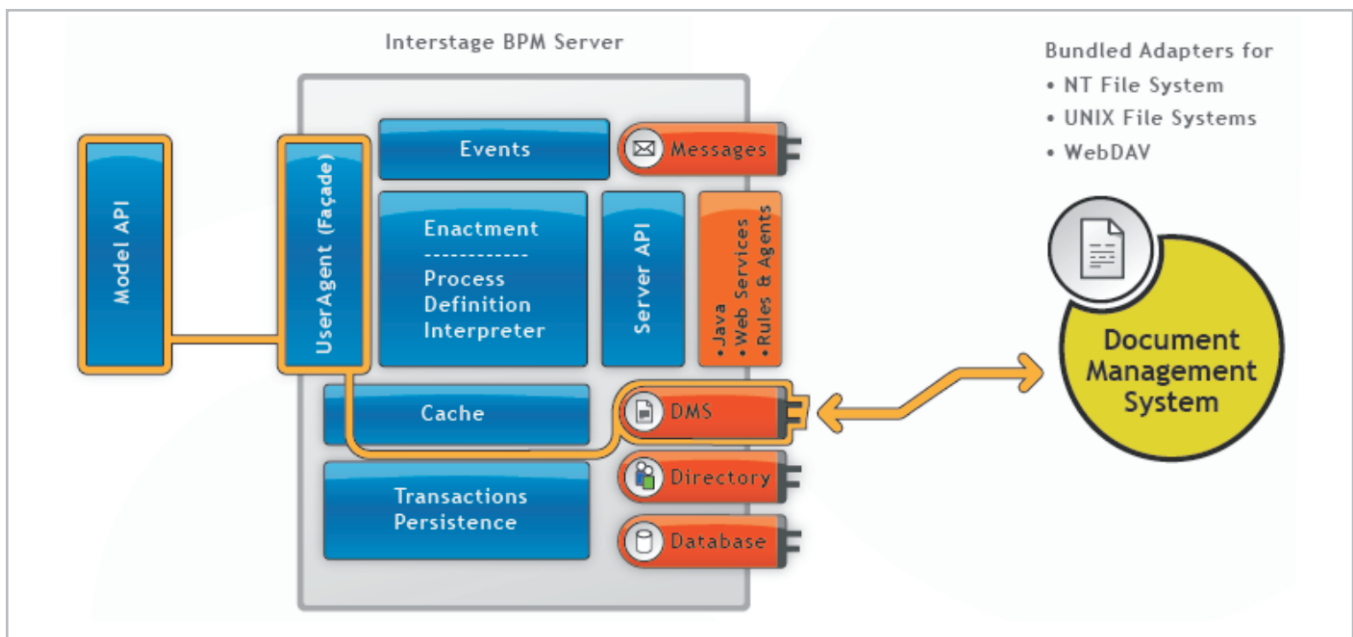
Interstage BPM Server

Bundled Adapters for
• NT File System
• UNIX File Systems
• WebDAV

Model API

UserAgent (Façade)

Events

Messages

Enactment
------------
Process Definition Interpreter

Server API

• Java
• Web Services
• Rules & Agents

Cache

DMS

Document Management System

Transactions Persistence

Directory

Database